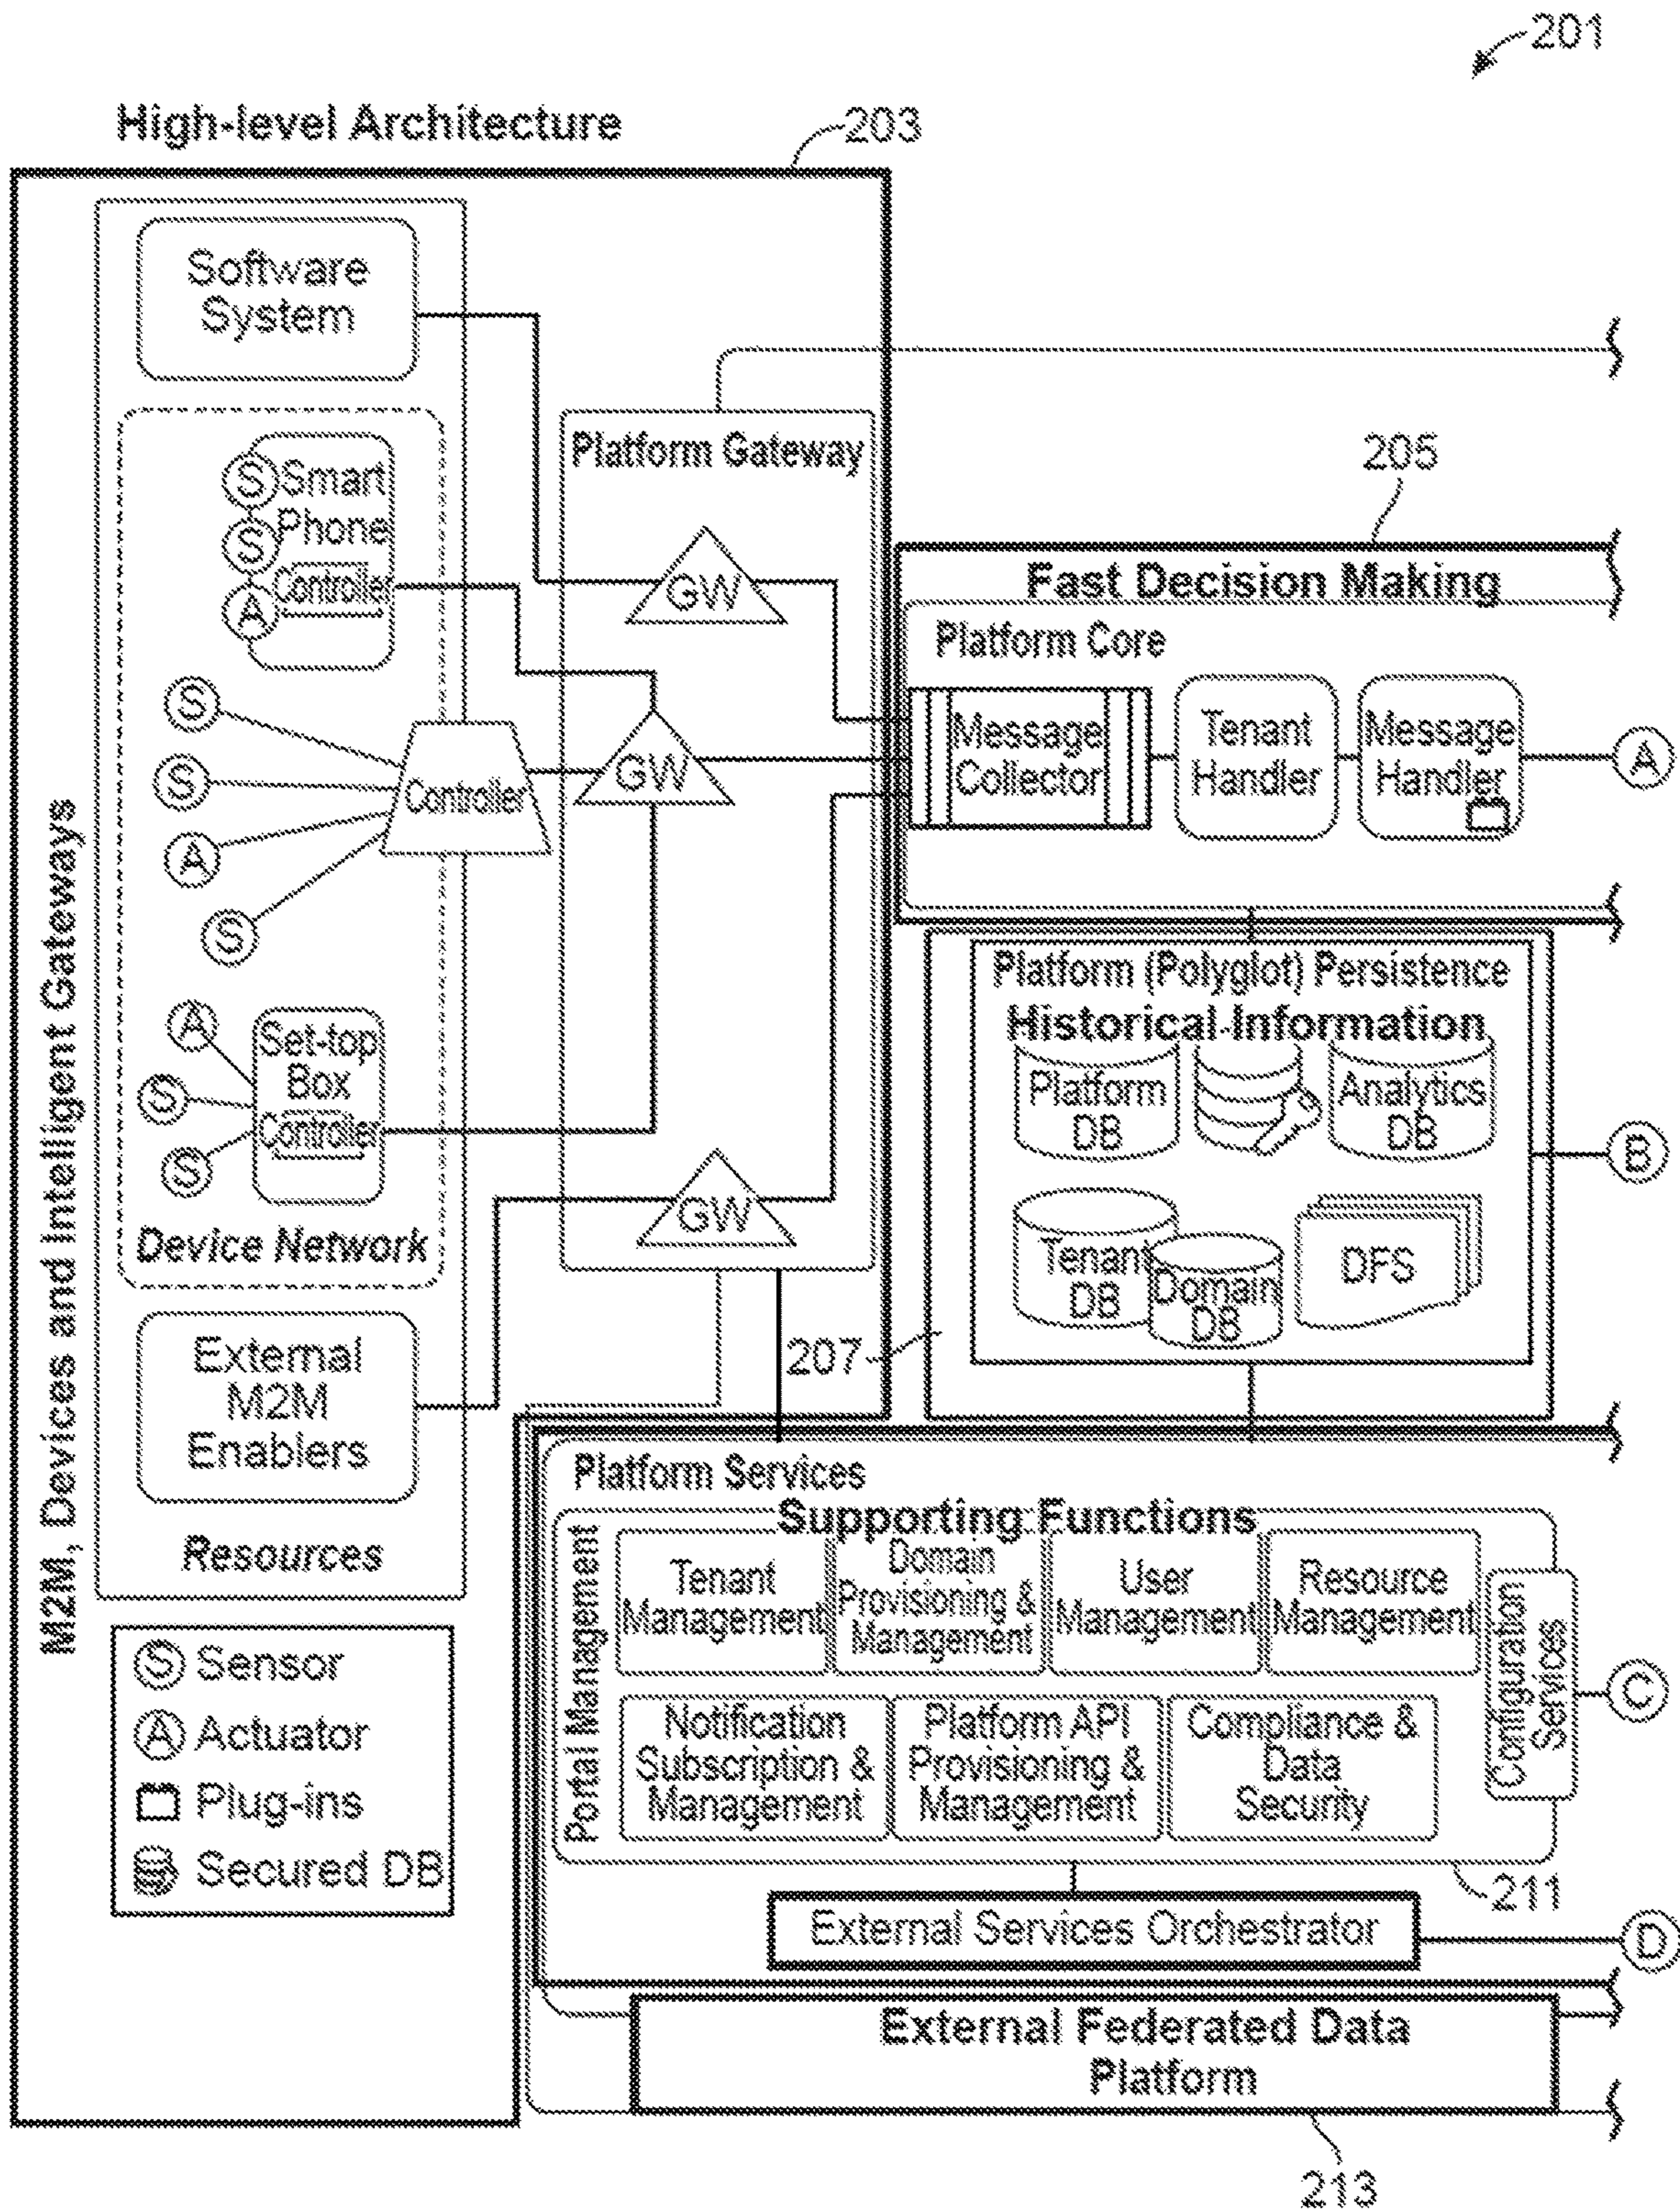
201

High-level Architecture

203

M2M, Devices and Intelligent Gateways

Software System

Platform Gateway

S Smart
S Phone
A Controller

GW

205

Fast Decision Making

Platform Core

S
S
A
S
Controller

GW

Message Collector

Tenant Handler

Message Handler

A

Platform (Polyglot) Persistence

Historical Information

Platform DB

Analytics DB

B

A
S
S
Set-top Box Controller

GW

Tenant DB

Domain DB

DFS

Device Network

207

External M2M Enablers

Resources

Platform Services

Supporting Functions

Portal Management

Tenant Management

Domain Provisioning & Management

User Management

Resource Management

Configuration Services

C

Notification Subscription & Management

Platform API Provisioning & Management

Compliance & Data Security

S Sensor
A Actuator
Plug-ins
Secured DB

211

External Services Orchestrator

D

External Federated Data Platform

213